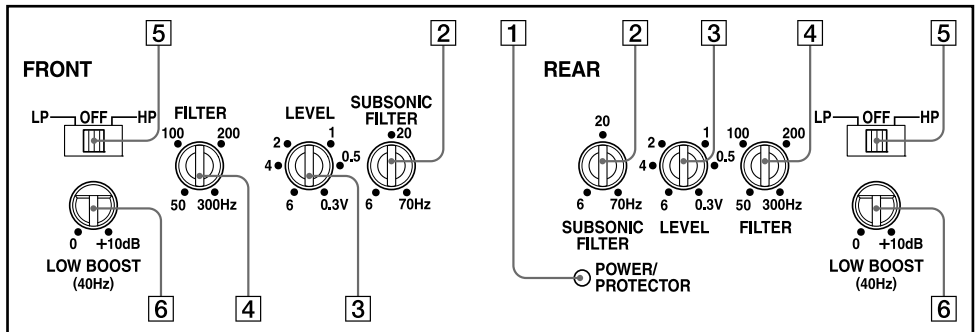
5
2
1
2
3
4
5

FRONT

LP OFF HP

FILTER
100 200
50 300Hz

LEVEL
2 1
4 0.5
6 0.3V

SUBSONIC FILTER
20
6 70Hz

0 +10dB
LOW BOOST
(40Hz)

6
4
3

REAR

20
6 70Hz
SUBSONIC FILTER

2 1
4 0.5
6 0.3V
LEVEL

100 200
50 300Hz
FILTER

LP OFF HP

0 +10dB
LOW BOOST
(40Hz)

POWER/
PROTECTOR

6